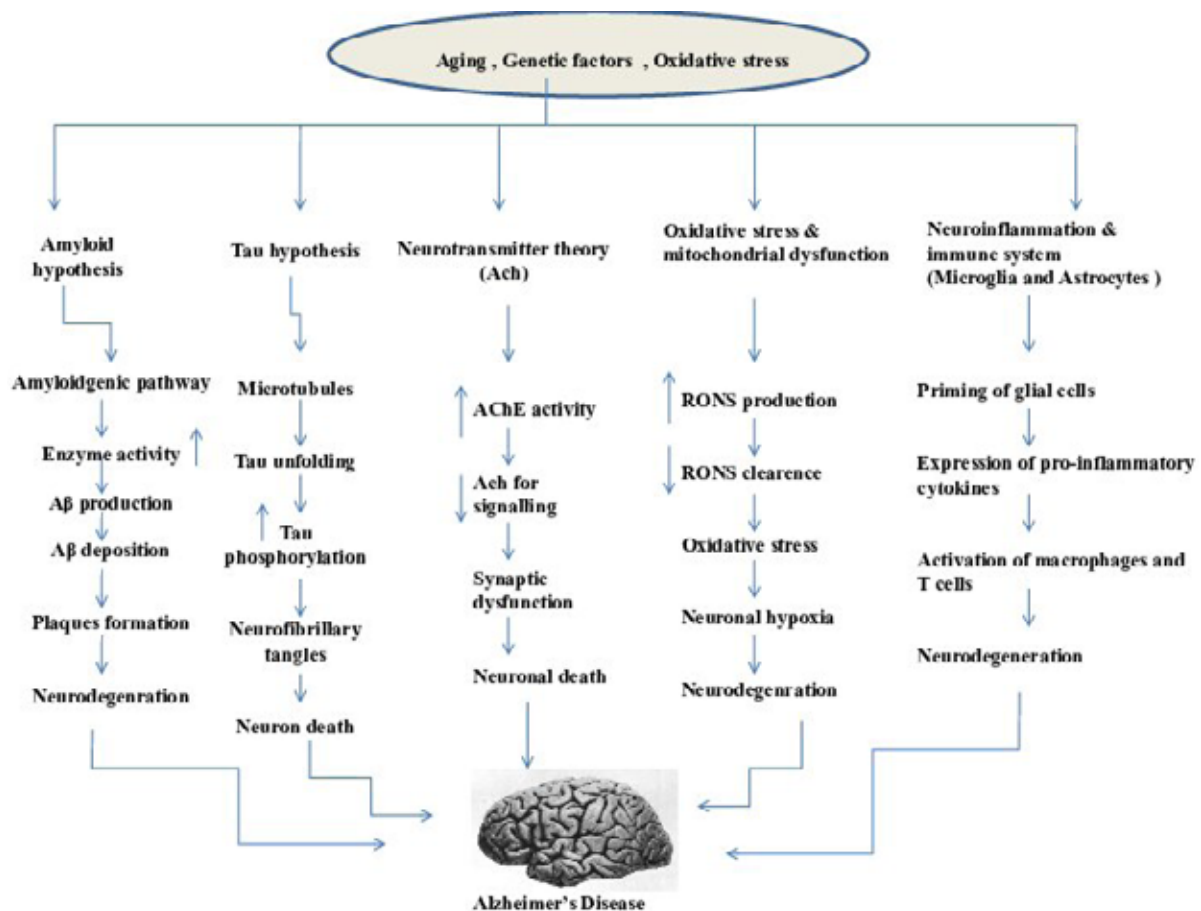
Aging , Genetic factors , Oxidative stress

Amyloid hypothesis

Amyloidgenic pathway

Enzyme activity ↑

Aβ production

Aβ deposition

Plaques formation

Neurodegenration

Tau hypothesis

Microtubules

Tau unfolding

↑ Tau phosphorylation

Neurofibrillary tangles

Neuron death

Neurotransmitter theory (Ach)

↑ AChE activity

↓ Ach for signalling

Synaptic dysfunction

Neuronal death

Oxidative stress & mitochondrial dysfunction

↑ RONS production

↓ RONS clearence

Oxidative stress

Neuronal hypoxia

Neurodegenration

Neuroinflammation & immune system (Microglia and Astrocytes )

Priming of glial cells

Expression of pro-inflammatory cytokines

Activation of macrophages and T cells

Neurodegeneration

Alzheimer's Disease